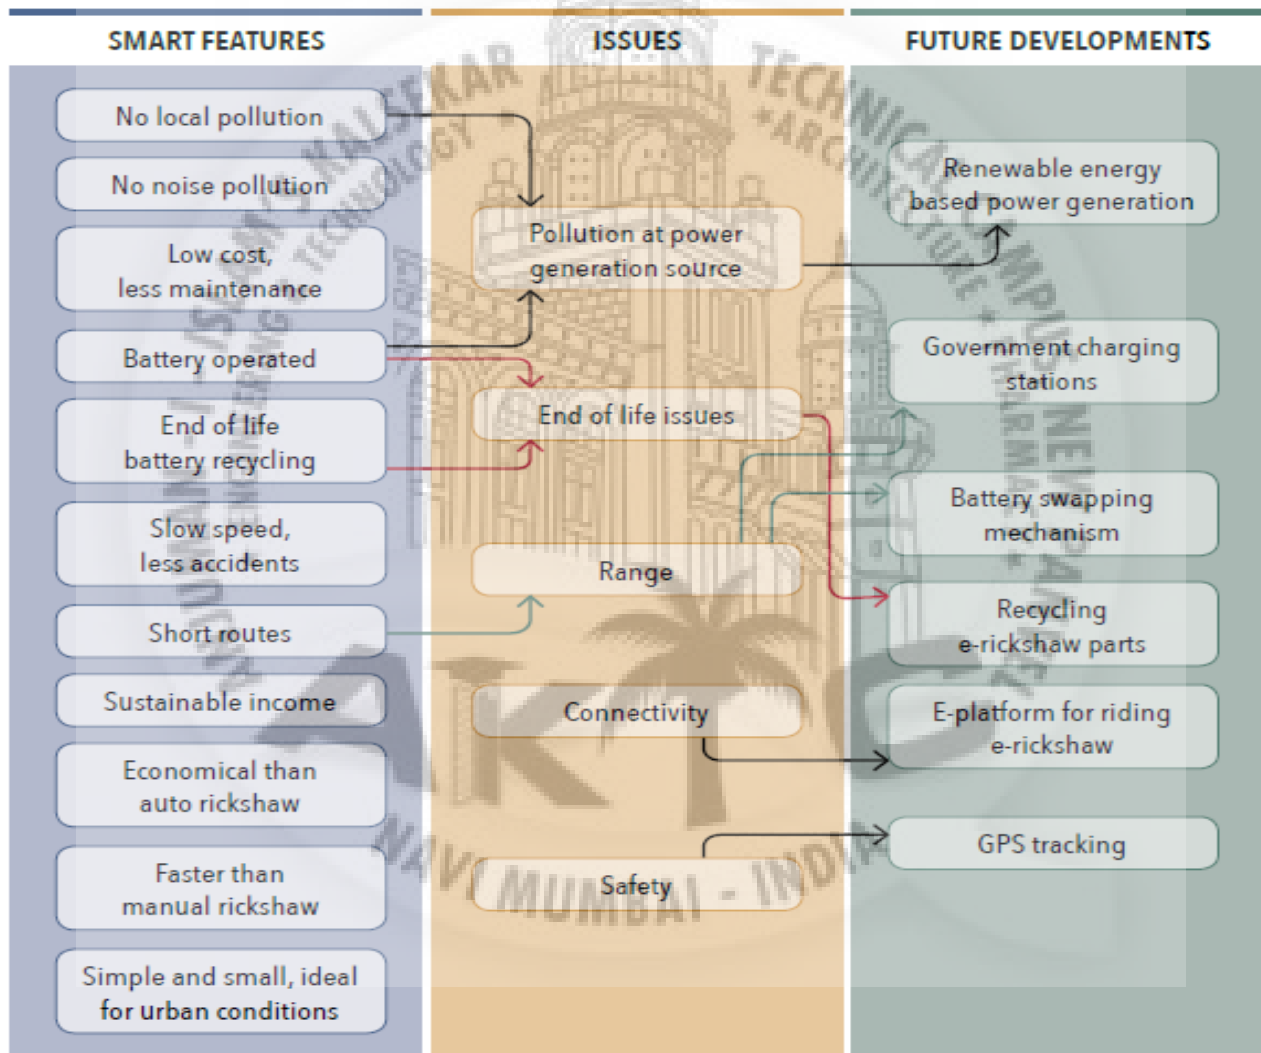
SMART FEATURES

ISSUES

FUTURE DEVELOPMENTS

No local pollution

No noise pollution

Low cost, less maintenance

Battery operated

End of life battery recycling

Slow speed, less accidents

Short routes

Sustainable income

Economical than auto rickshaw

Faster than manual rickshaw

Simple and small, ideal for urban conditions

Pollution at power generation source

End of life issues

Range

Connectivity

Safety

Renewable energy based power generation

Government charging stations

Battery swapping mechanism

Recycling e-rickshaw parts

E-platform for riding e-rickshaw

GPS tracking

KALSEKAR TECHNICAL CAMPUS NEW PANVEL NAVI MUMBAI - INDIA